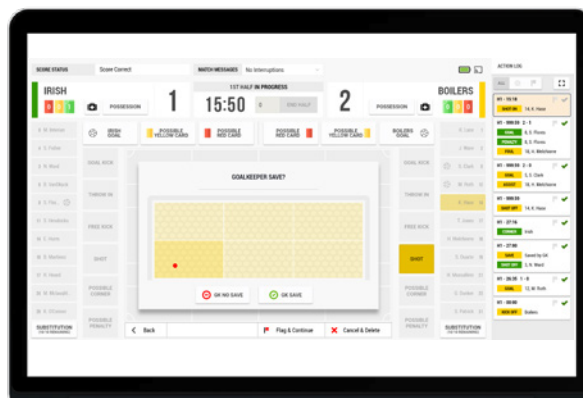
SCORE STATUS
Score Correct
MATCH MESSAGES
No Interruptions
ACTION LOG

IRISH
POSSESSION
1
1ST HALF IN PROGRESS
15:50
END HALF
2
POSSESSION
BOILERS

IRISH GOAL
POSSIBLE YELLOW CARD
POSSIBLE RED CARD
POSSIBLE RED CARD
POSSIBLE YELLOW CARD
BOILERS GOAL

GOAL KICK
THROW IN
FREE KICK
SHOT
POSSIBLE CORNER
POSSIBLE PENALTY
SUBSTITUTION

GOAL KICK
THROW IN
FREE KICK
SHOT
POSSIBLE CORNER
POSSIBLE PENALTY
SUBSTITUTION

GOALKEEPER SAVE?
GK NO SAVE
GK SAVE

Back
Flag & Continue
Cancel & Delete

H1 - 15:18
SHOT ON
H1 - 000:34 2 - 1
GOAL
PENALTY
FOUL
H1 - 000:33 2 - 0
GOAL
ASSIST
H1 - 27:14
SHOT OFF
H1 - 27:14
CORNER
Irish
H1 - 27:09
SAVE
Saved by GK
SHOT ON
H1 - 26:28 1 - 0
GOAL
H1 - 00:00
KICK OFF
Boilers